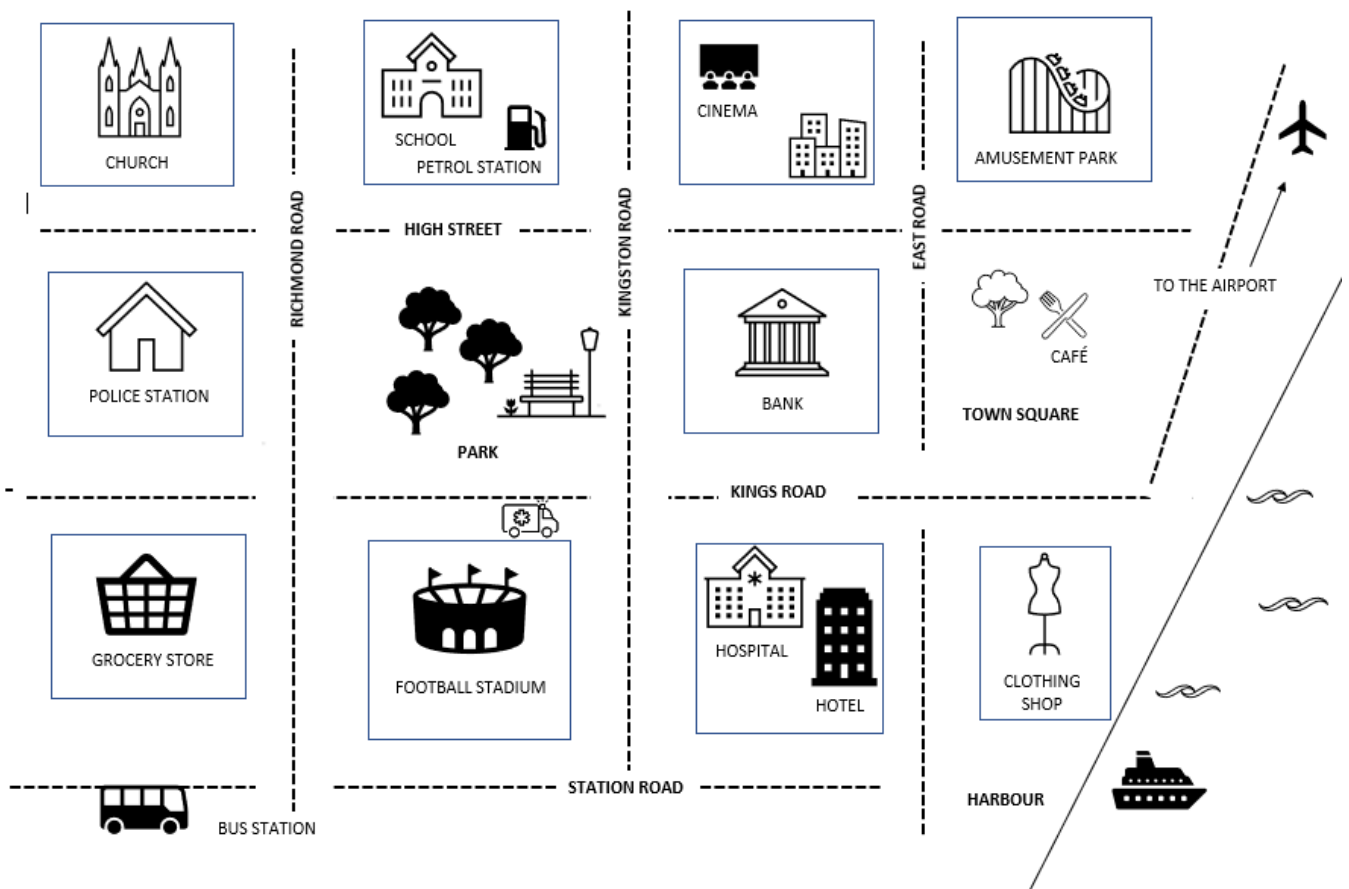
CHURCH

SCHOOL
PETROL STATION

CINEMA

AMUSEMENT PARK

RICHMOND ROAD

HIGH STREET

KINGSTON ROAD

EAST ROAD

TO THE AIRPORT

POLICE STATION

PARK

BANK

CAFÉ

TOWN SQUARE

KINGS ROAD

GROCERY STORE

FOOTBALL STADIUM

HOSPITAL

HOTEL

CLOTHING SHOP

STATION ROAD

HARBOUR

BUS STATION